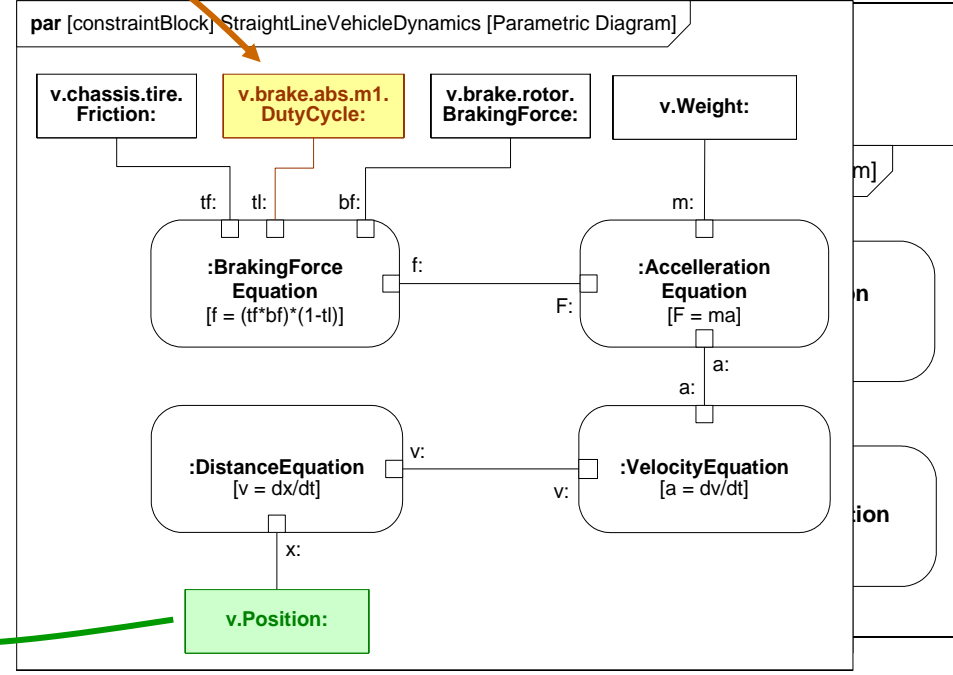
**par** [constraintBlock] StraightLineVehicleDynamics [Parametric Diagram]

v.chassis.tire. Friction:

v.brake.abs.m1. DutyCycle:

v.brake.rotor. BrakingForce:

v.Weight:

m]

tf: tl: bf:

m:

:BrakingForce Equation
[f = (tf*bf)*(1-tl)]

f:

F:

:Accelleration Equation
[F = ma]

on

a:

a:

:DistanceEquation
[v = dx/dt]

v:

v:

:VelocityEquation
[a = dv/dt]

tion

x:

v.Position: